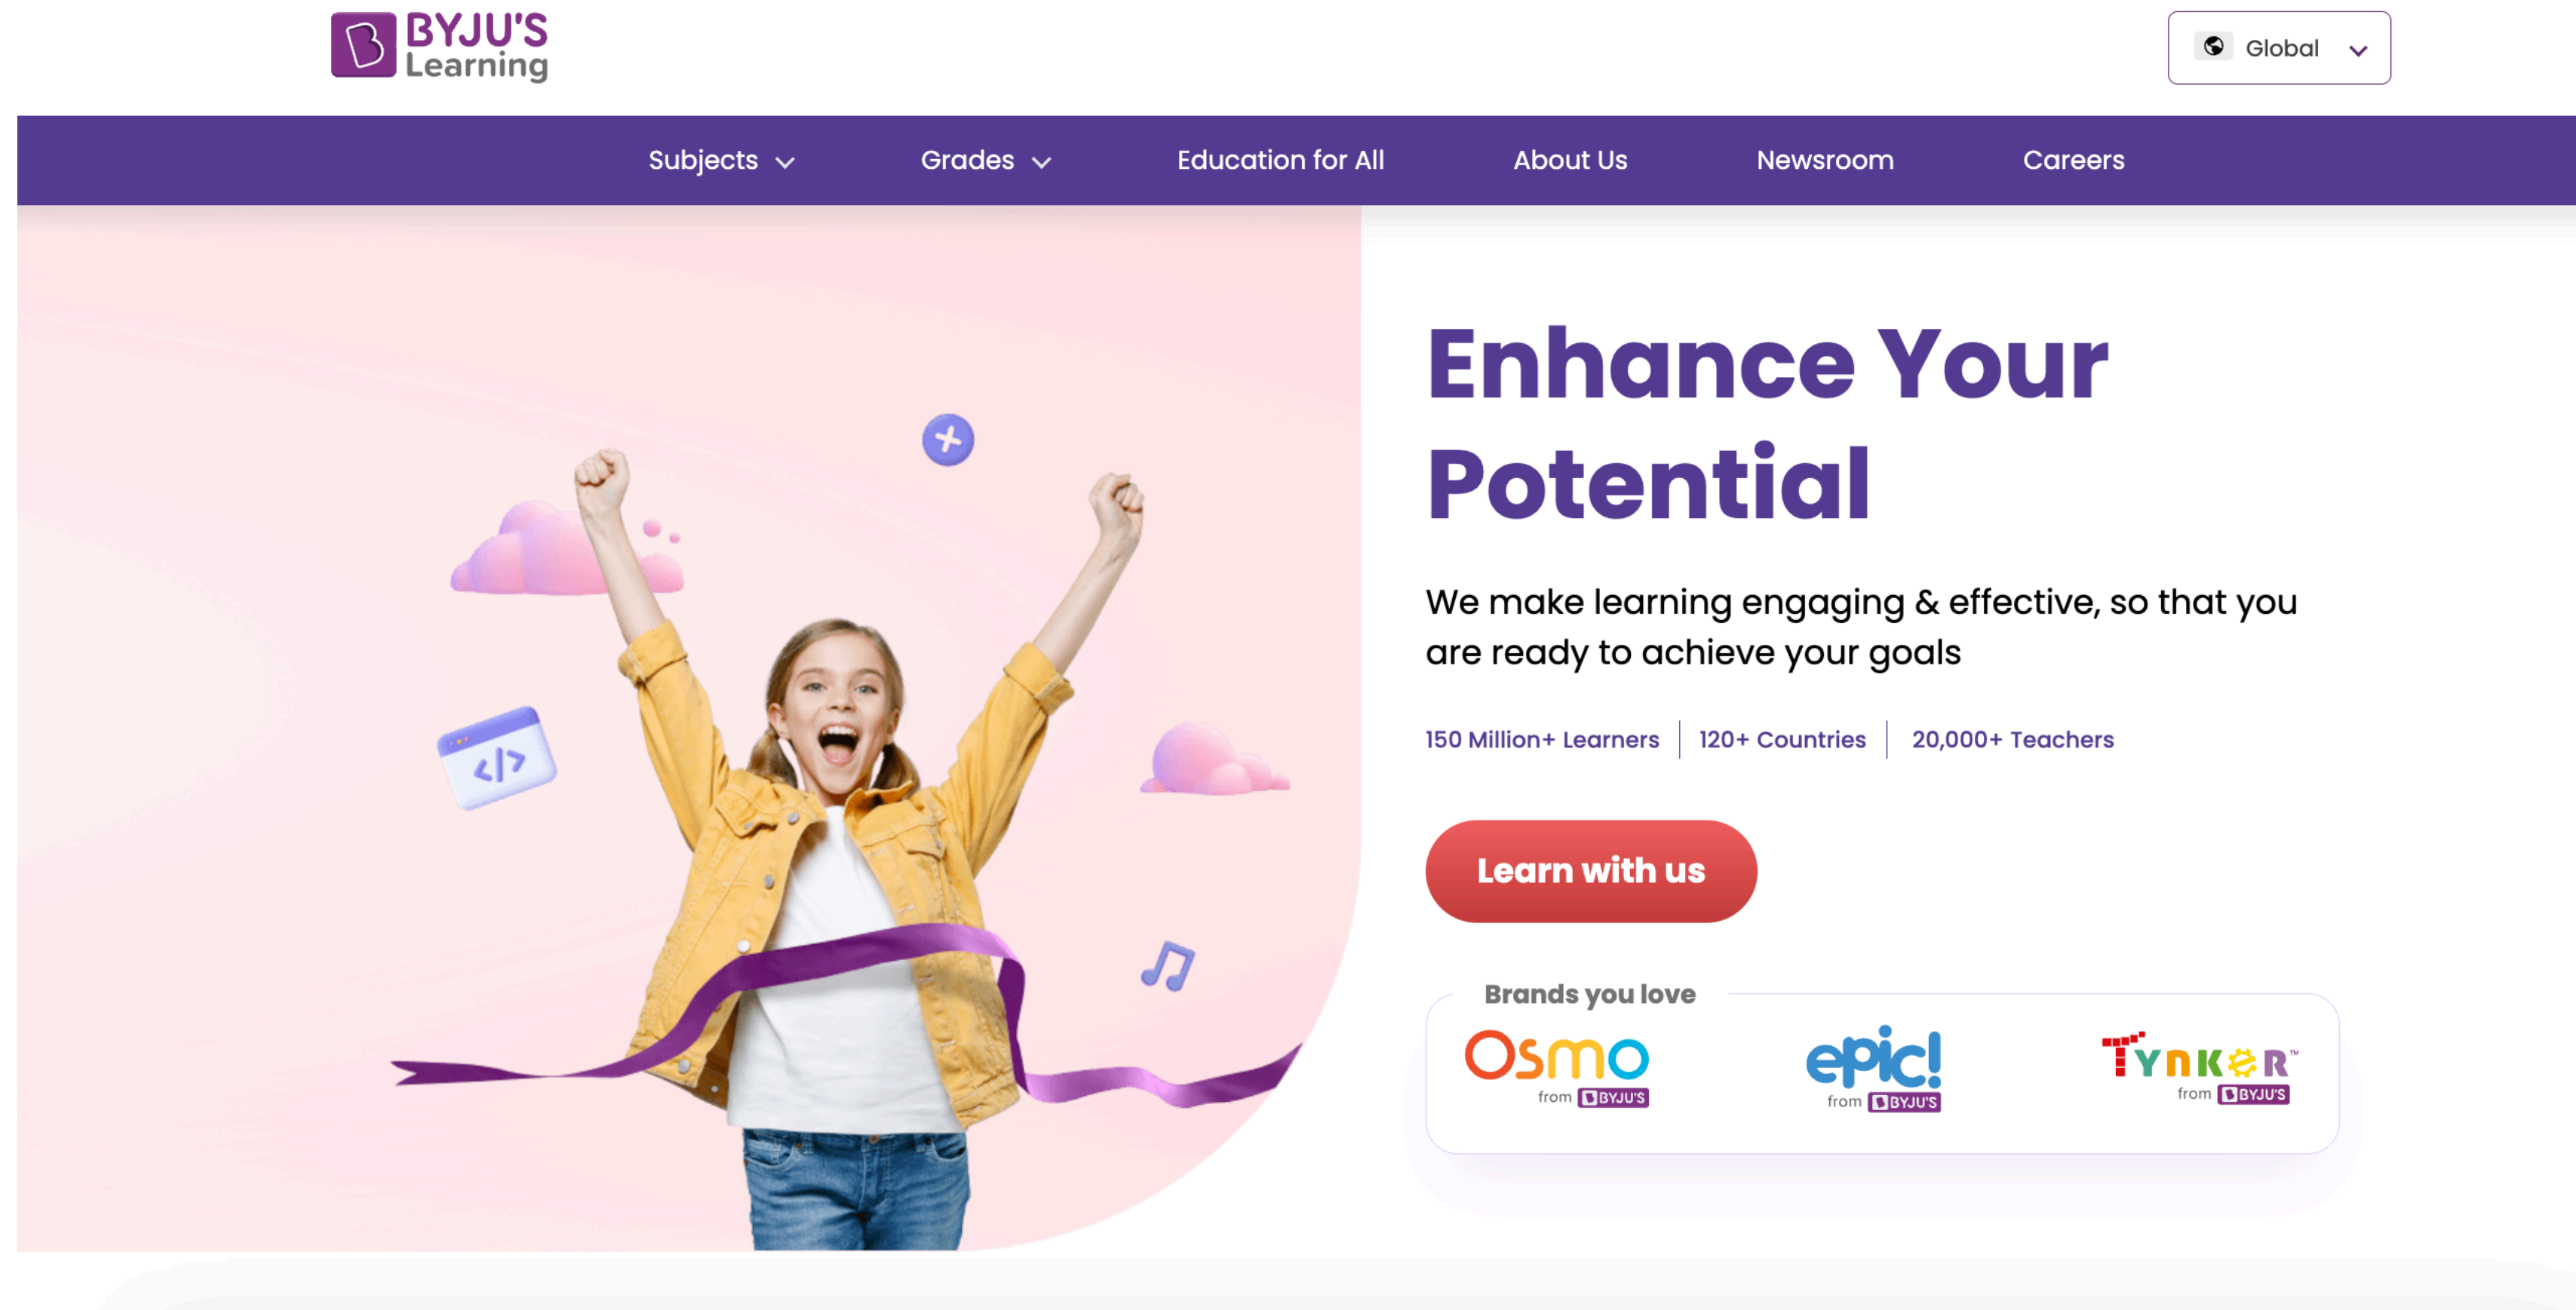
BYJU'S Learning

Global

Subjects Grades Education for All About Us Newsroom Careers

</>

Enhance Your Potential

We make learning engaging & effective, so that you are ready to achieve your goals

150 Million+ Learners | 120+ Countries | 20,000+ Teachers

Learn with us

Brands you love

Osmo from BYJU'S

epic! from BYJU'S

TYNKER from BYJU'S